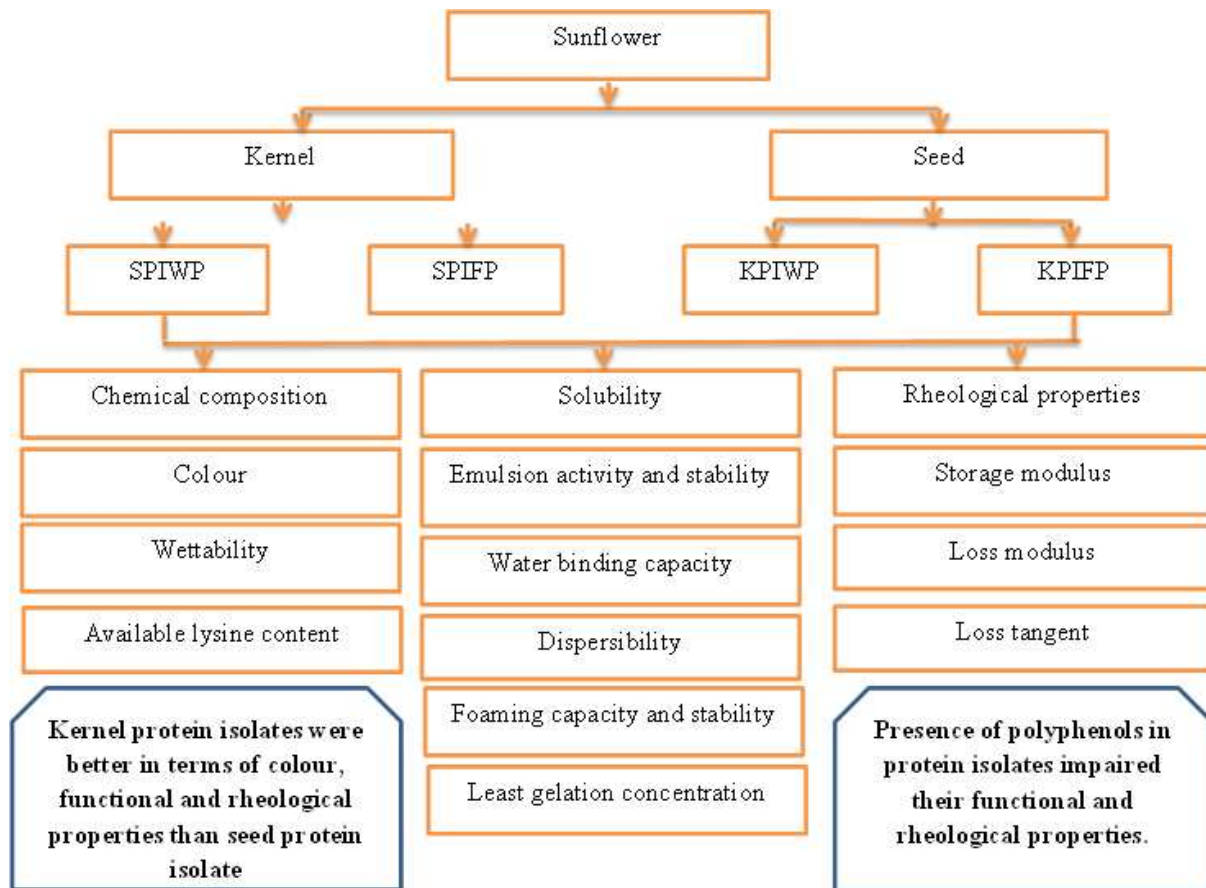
Sunflower

Kernel

Seed

SPIWP

SPIFP

KPIWP

KPIFP

Chemical composition

Colour

Wettability

Available lysine content

Solubility

Emulsion activity and stability

Water binding capacity

Dispersibility

Foaming capacity and stability

Least gelation concentration

Rheological properties

Storage modulus

Loss modulus

Loss tangent

Kernel protein isolates were better in terms of colour, functional and rheological properties than seed protein isolate

Presence of polyphenols in protein isolates impaired their functional and rheological properties.